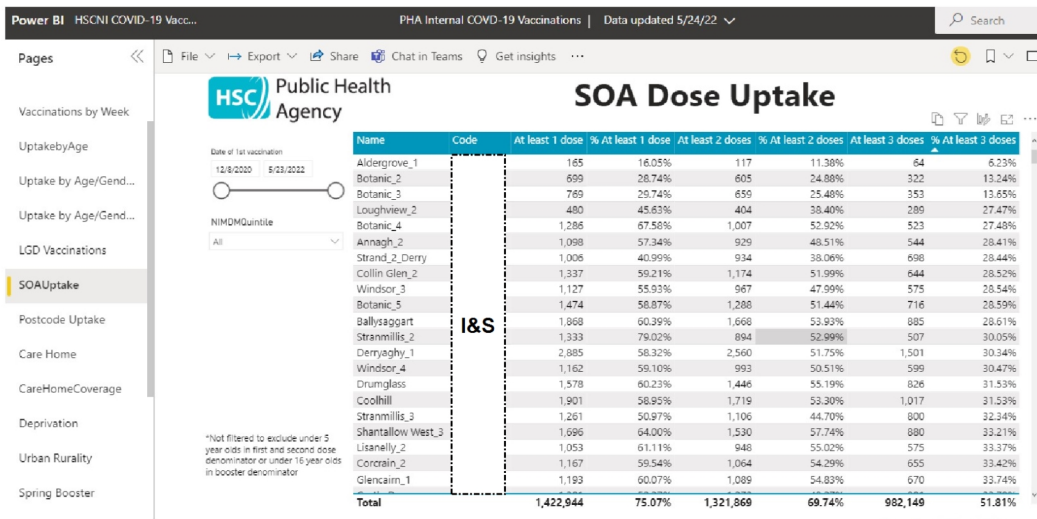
Power BI HSCNI COVID-19 Vacc...

PHA Internal COVD-19 Vaccinations | Data updated 5/24/22

Search

Pages

File Export Share Chat in Teams Get insights ···

Vaccinations by Week

UptakebyAge

Uptake by Age/Gend...

Uptake by Age/Gend...

LGD Vaccinations

SOAUptake

Postcode Uptake

Care Home

CareHomeCoverage

Deprivation

Urban Rurality

Spring Booster

HSC Public Health Agency

SOA Dose Uptake

Date of 1st vaccination

12/8/2020 5/23/2022

NIMDMQuintile

All

*Not filtered to exclude under 5 year olds in first and second dose denominator or under 16 year olds in booster denominator

| Name | Code | At least 1 dose | % At least 1 dose | At least 2 doses | % At least 2 doses | At least 3 doses | % At least 3 doses |
|---|---|---|---|---|---|---|---|
| Aldergrove_1 | | 165 | 16.05% | 117 | 11.38% | 64 | 6.23% |
| Botanic_2 | | 699 | 28.74% | 605 | 24.88% | 322 | 13.24% |
| Botanic_3 | | 769 | 29.74% | 659 | 25.48% | 353 | 13.65% |
| Loughview_2 | | 480 | 45.63% | 404 | 38.40% | 289 | 27.47% |
| Botanic_4 | | 1,286 | 67.58% | 1,007 | 52.92% | 523 | 27.48% |
| Annagh_2 | | 1,098 | 57.34% | 929 | 48.51% | 544 | 28.41% |
| Strand_2_Derry | | 1,006 | 40.99% | 934 | 38.06% | 698 | 28.44% |
| Collin Glen_2 | | 1,337 | 59.21% | 1,174 | 51.99% | 644 | 28.52% |
| Windsor_3 | | 1,127 | 55.93% | 967 | 47.99% | 575 | 28.54% |
| Botanic_5 | | 1,474 | 58.87% | 1,288 | 51.44% | 716 | 28.59% |
| Ballysaggart | I&S | 1,868 | 60.39% | 1,668 | 53.93% | 885 | 28.61% |
| Stranmillis_2 | | 1,333 | 79.02% | 894 | 52.99% | 507 | 30.05% |
| Derryaghy_1 | | 2,885 | 58.32% | 2,560 | 51.75% | 1,501 | 30.34% |
| Windsor_4 | | 1,162 | 59.10% | 993 | 50.51% | 599 | 30.47% |
| Drumglass | | 1,578 | 60.23% | 1,446 | 55.19% | 826 | 31.53% |
| Coolhill | | 1,901 | 58.95% | 1,719 | 53.30% | 1,017 | 31.53% |
| Stranmillis_3 | | 1,261 | 50.97% | 1,106 | 44.70% | 800 | 32.34% |
| Shantallow West_3 | | 1,696 | 64.00% | 1,530 | 57.74% | 880 | 33.21% |
| Lisanelly_2 | | 1,053 | 61.11% | 948 | 55.02% | 575 | 33.37% |
| Corcrain_2 | | 1,167 | 59.54% | 1,064 | 54.29% | 655 | 33.42% |
| Glencairn_1 | | 1,193 | 60.07% | 1,089 | 54.83% | 670 | 33.74% |
| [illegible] | | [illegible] | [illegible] | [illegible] | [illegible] | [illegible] | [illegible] |
| Total | | 1,422,944 | 75.07% | 1,321,869 | 69.74% | 982,149 | 51.81% |